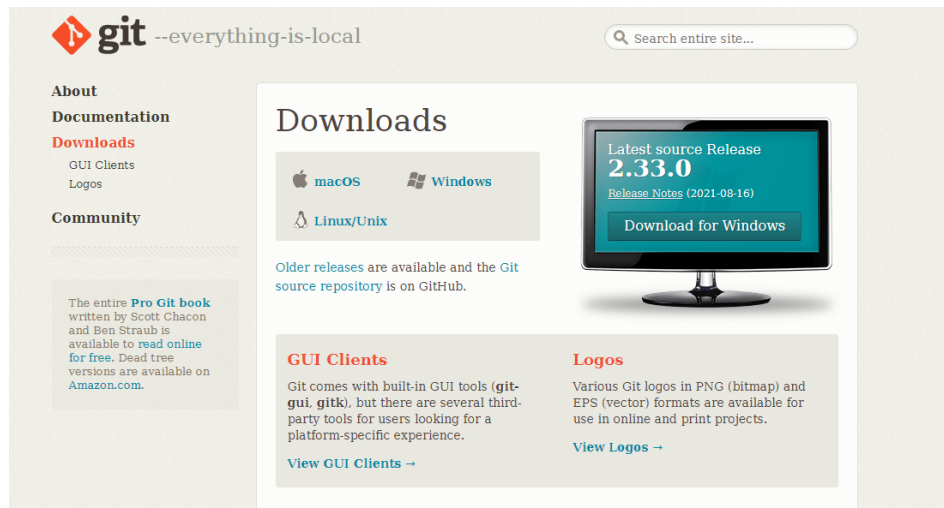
git --everything-is-local

Search entire site...

About
Documentation
Downloads
GUI Clients
Logos
Community

The entire Pro Git book written by Scott Chacon and Ben Straub is available to read online for free. Dead tree versions are available on Amazon.com.

Downloads

macOS
Windows
Linux/Unix

Older releases are available and the Git source repository is on GitHub.

Latest source Release
2.33.0
Release Notes (2021-08-16)
Download for Windows

GUI Clients
Git comes with built-in GUI tools (git-gui, gitk), but there are several third-party tools for users looking for a platform-specific experience.
View GUI Clients →

Logos
Various Git logos in PNG (bitmap) and EPS (vector) formats are available for use in online and print projects.
View Logos →